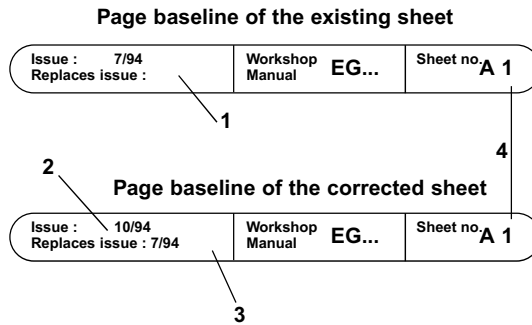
Page baseline of the existing sheet

| Issue : 7/94<br>Replaces issue : | Workshop Manual EG... | Sheet no. A 1 |
|---|---|---|

1

4

2

Page baseline of the corrected sheet

| Issue : 10/94<br>Replaces issue : 7/94 | Workshop Manual EG... | Sheet no. A 1 |
|---|---|---|

3